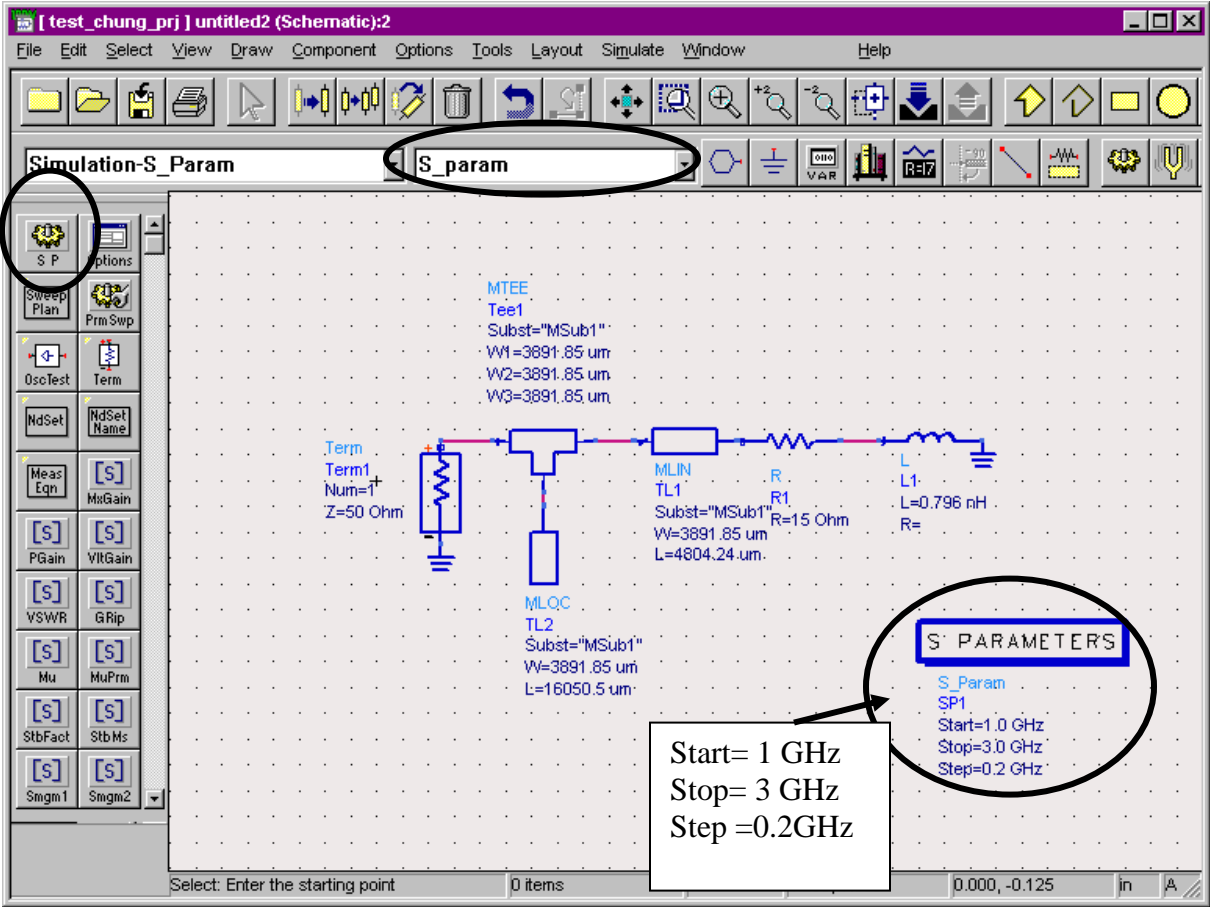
[ test_chung_prj ] untitled2 (Schematic):2

File Edit Select View Draw Component Options Tools Layout Simulate Window Help

Simulation-S_Param

S_param

VAR

S P Options

Sweep Plan Prm Swp

OscTest Term

NdSet NdSet Name

Meas Eqn [S] MxGain

[S] PGain [S] VltGain

[S] VSWR [S] GRip

[S] Mu [S] MuPrm

[S] StbFact [S] StbMs

[S] Smgm1 [S] Smgm2

MTEE
Tee1
Subst="MSub1"
W1=3891.85 um
W2=3891.85 um
W3=3891.85 um

Term
Term1
Num=1
Z=50 Ohm

MLIN
TL1
Subst="MSub1"
W=3891.85 um
L=4804.24 um

R
R1
R=15 Ohm

L
L1
L=0.796 nH
R=

MLOC
TL2
Subst="MSub1"
W=3891.85 um
L=16050.5 um

S PARAMETERS

S_Param
SP1
Start=1.0 GHz
Stop=3.0 GHz
Step=0.2 GHz

Start= 1 GHz
Stop= 3 GHz
Step =0.2GHz

Select: Enter the starting point

0 items

0.000, -0.125

in

A